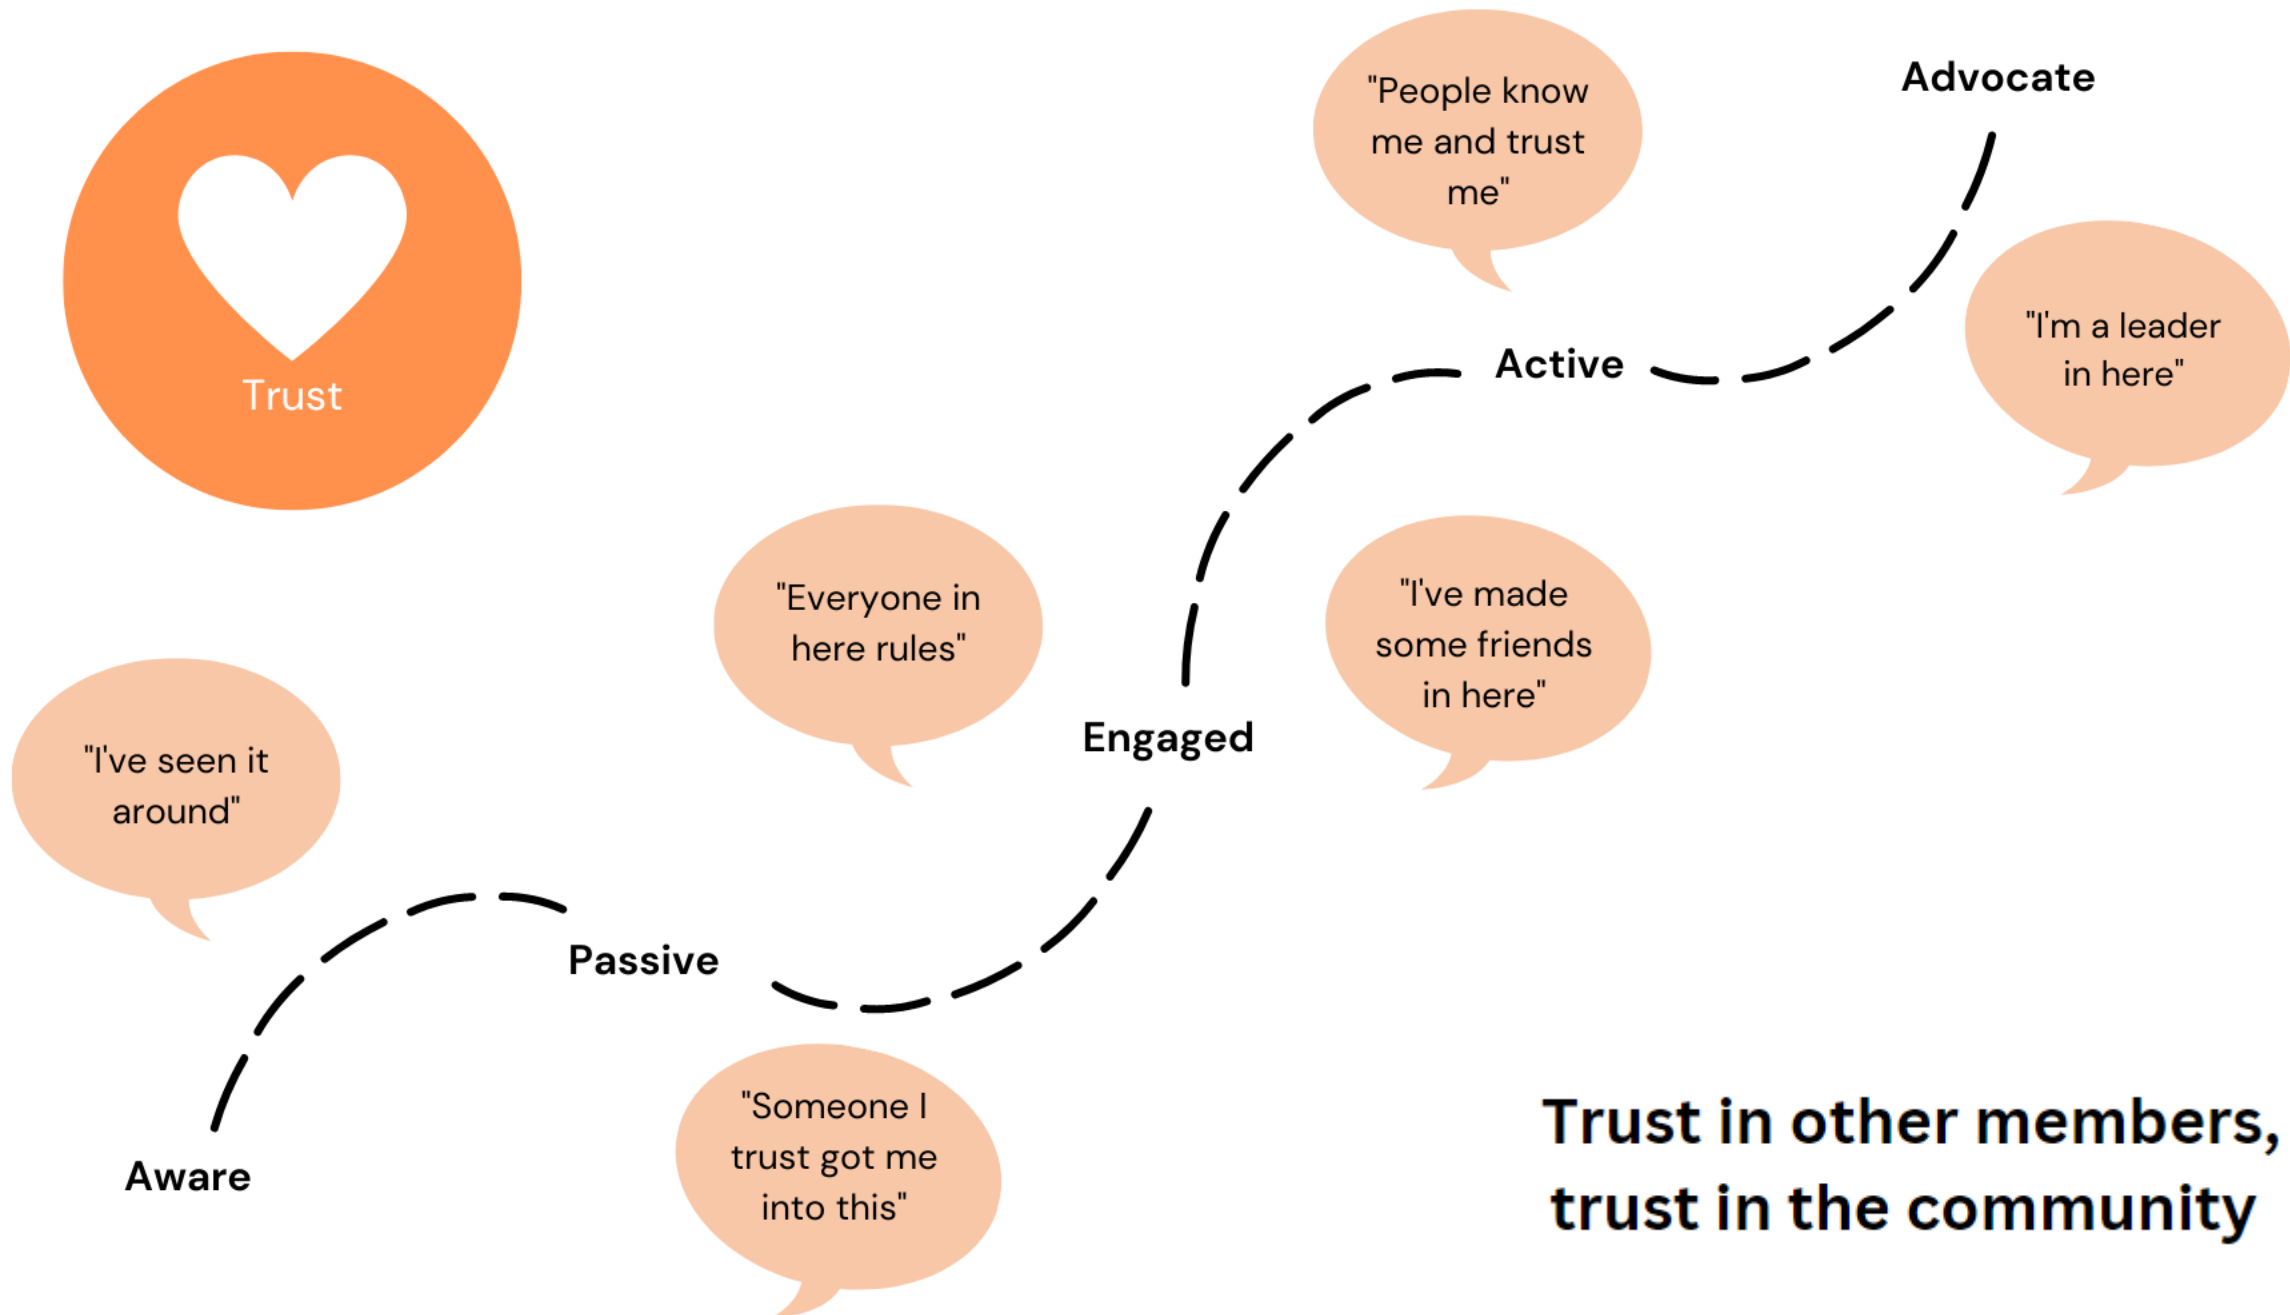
Trust

"People know me and trust me"

Advocate

"I'm a leader in here"

Active

"Everyone in here rules"

"I've made some friends in here"

Engaged

"I've seen it around"

Passive

"Someone I trust got me into this"

Aware

Trust in other members, trust in the community